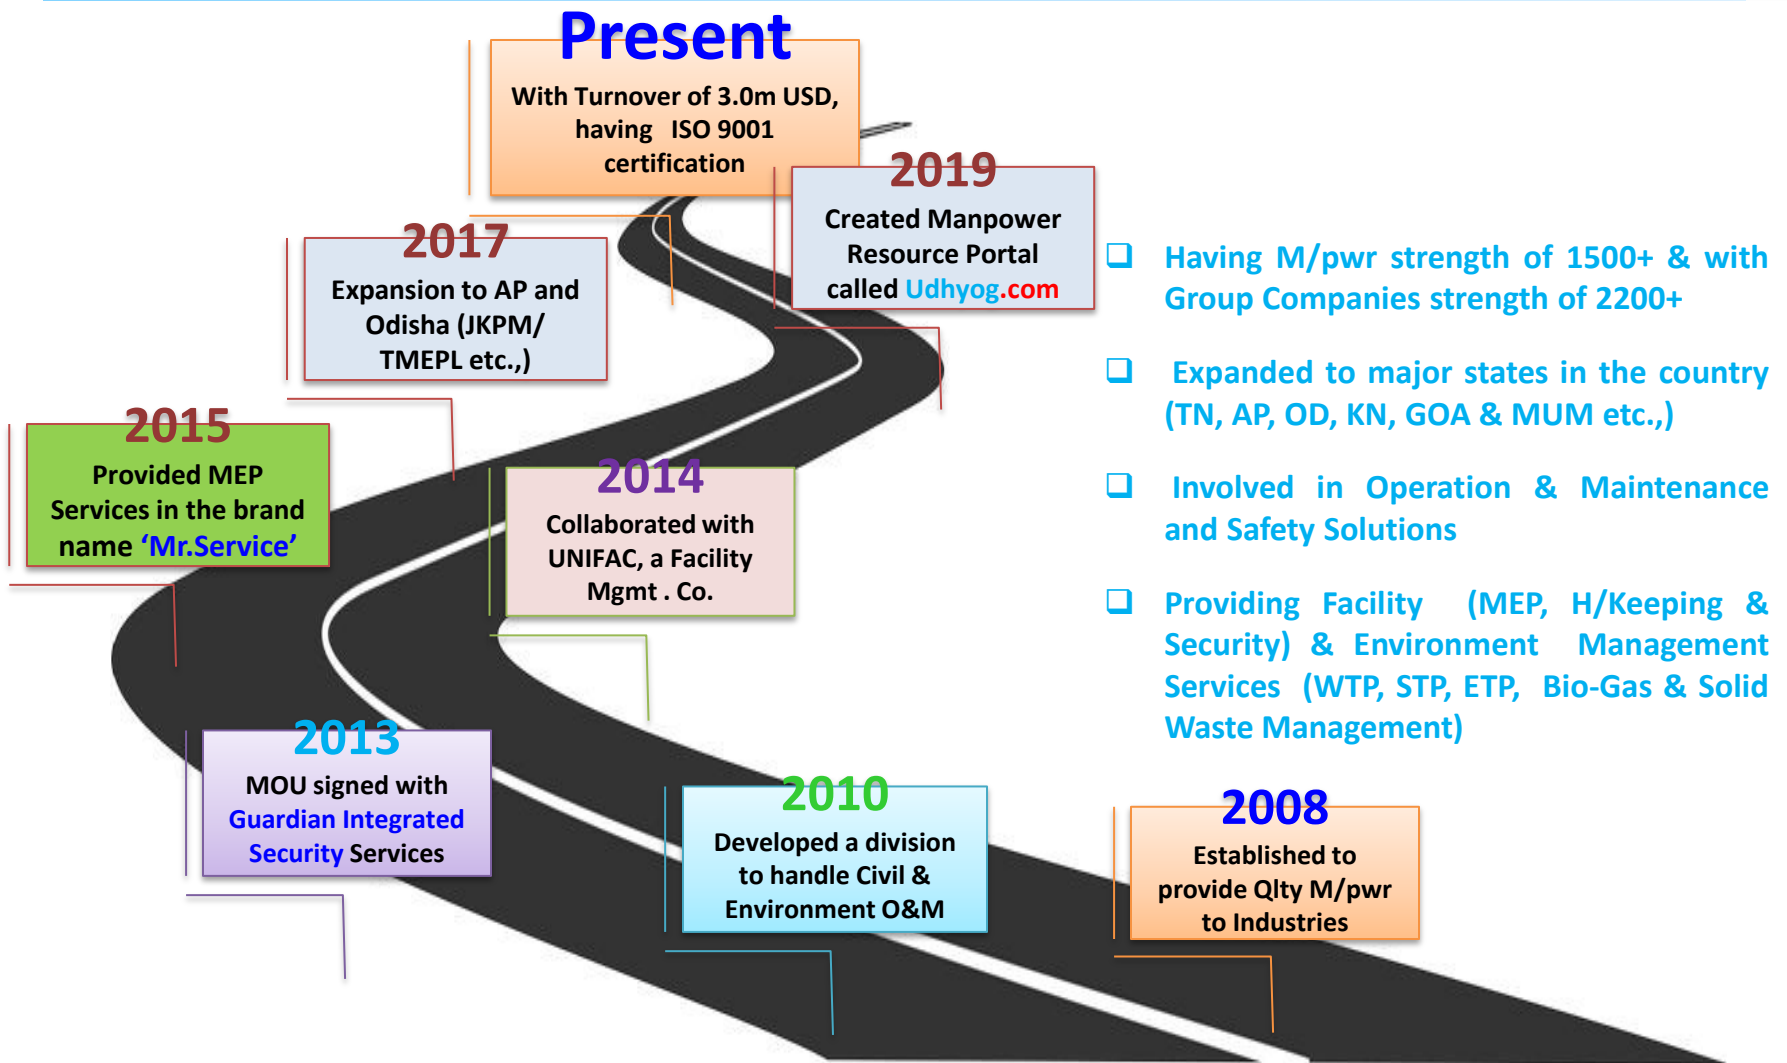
Present
With Turnover of 3.0m USD, having ISO 9001 certification

2019
Created Manpower Resource Portal called Udhyog.com

2017
Expansion to AP and Odisha (JKPM/ TMEPL etc.,)

2015
Provided MEP Services in the brand name 'Mr.Service'

2014
Collaborated with UNIFAC, a Facility Mgmt . Co.

2013
MOU signed with Guardian Integrated Security Services

2010
Developed a division to handle Civil & Environment O&M

2008
Established to provide Qlty M/pwr to Industries

❑ Having M/pwr strength of 1500+ & with Group Companies strength of 2200+

❑ Expanded to major states in the country (TN, AP, OD, KN, GOA & MUM etc.,)

❑ Involved in Operation & Maintenance and Safety Solutions

❑ Providing Facility (MEP, H/Keeping & Security) & Environment Management Services (WTP, STP, ETP, Bio-Gas & Solid Waste Management)